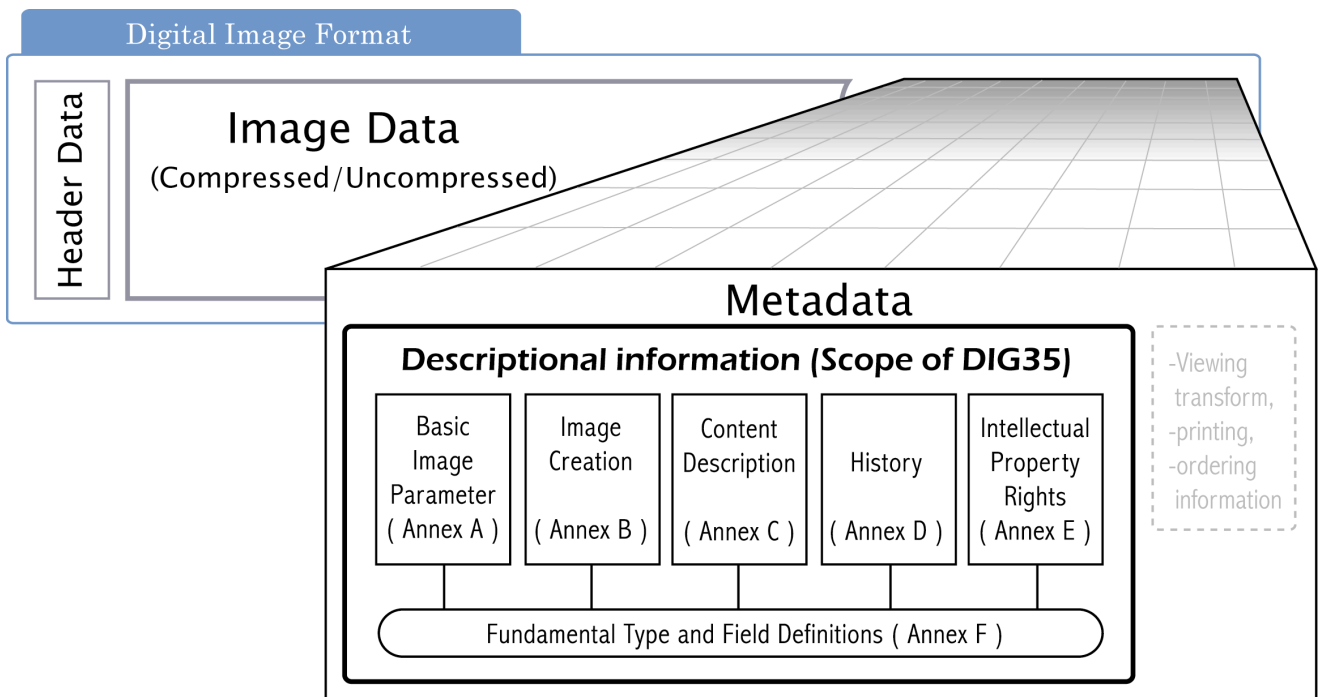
Digital Image Format

Header Data

Image Data
(Compressed/Uncompressed)

Metadata

Descriptional information (Scope of DIG35)

Basic Image Parameter ( Annex A )

Image Creation ( Annex B )

Content Description ( Annex C )

History ( Annex D )

Intellectual Property Rights ( Annex E )

Fundamental Type and Field Definitions ( Annex F )

-Viewing transform,
-printing,
-ordering information